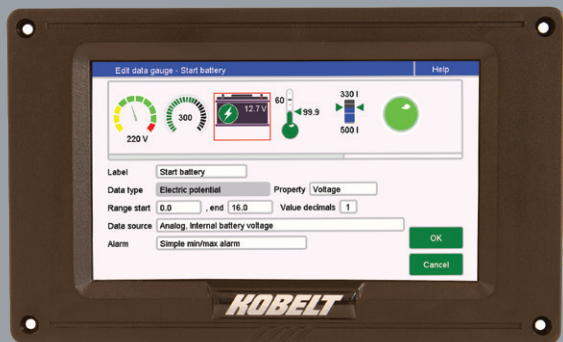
Edit data gauge - Start battery

Help

220 V

300

12.7 V

60

99.9

330 l

500 l

Label Start battery

Data type Electric potential

Property Voltage

Range start 0.0 , end 16.0

Value decimals 1

Data source Analog, internal battery voltage

Alarm Simple min/max alarm

OK

Cancel

KOBELT